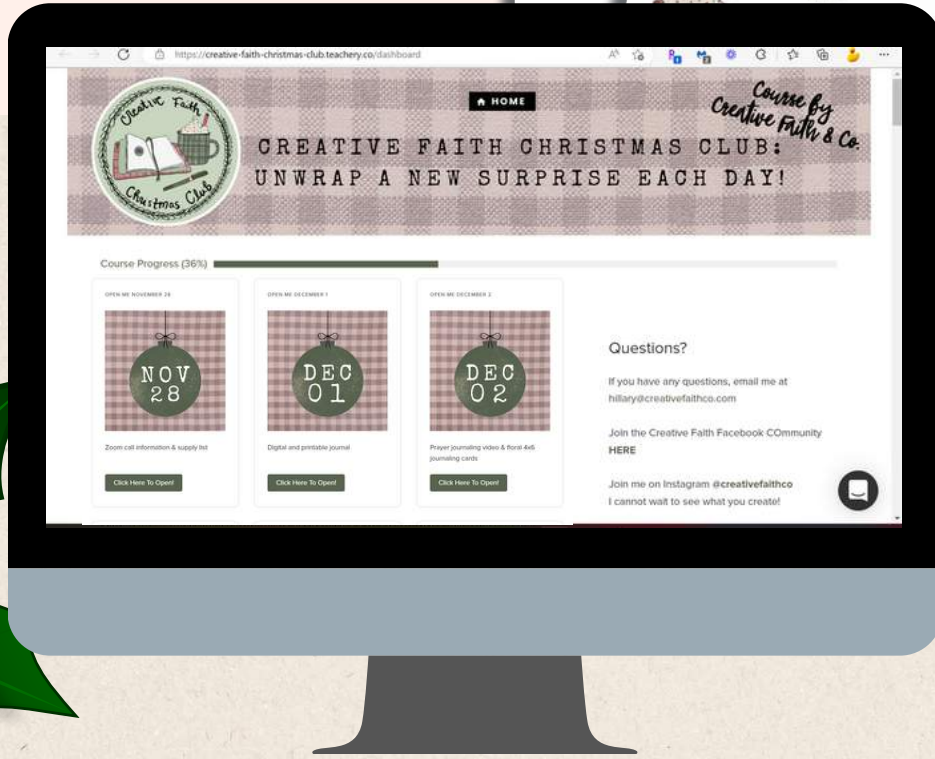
https://creative-faith-christmas-club.teachery.co/dashboard

HOME

Course by Creative Faith & Co.

Creative Faith Christmas Club

CREATIVE FAITH CHRISTMAS CLUB: UNWRAP A NEW SURPRISE EACH DAY!

Course Progress (36%)

OPEN ME NOVEMBER 28

NOV 28

Zoom call information & supply list

Click Here To Open!

OPEN ME DECEMBER 1

DEC 01

Digital and printable journal

Click Here To Open!

OPEN ME DECEMBER 2

DEC 02

Prayer journaling video & floral 4x6 journaling cards

Click Here To Open!

Questions?

If you have any questions, email me at hillary@creativefaithco.com

Join the Creative Faith Facebook COmmunity HERE

Join me on Instagram @creativefaithco
I cannot wait to see what you create!